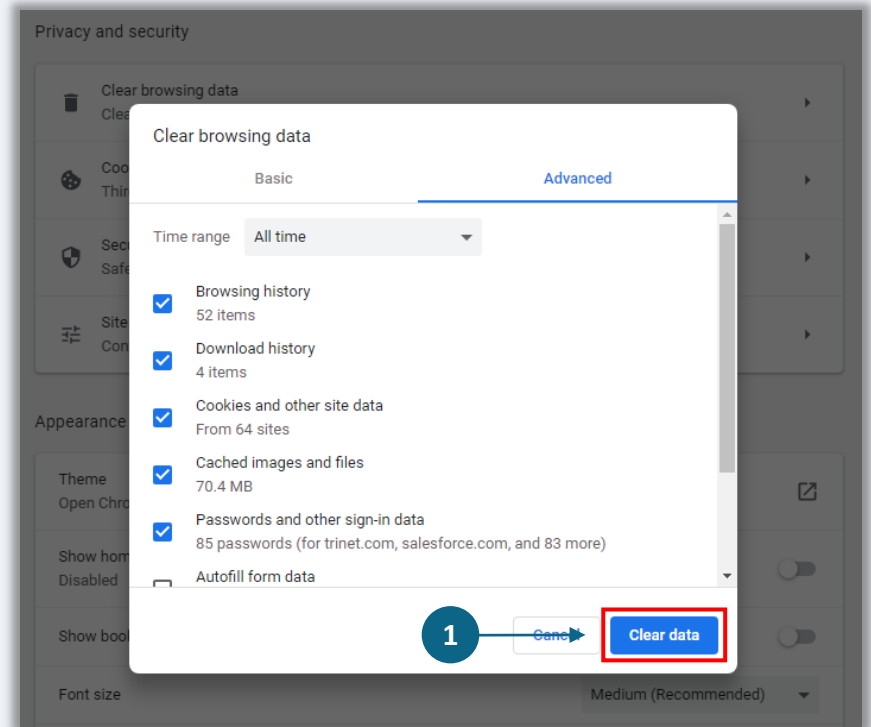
Privacy and security

Clear browsing data
Clea

Coo
Thir

Secu
Safe

Site
Con

Appearance

Theme
Open Chro

Show hom
Disabled

Show boo

Font size
Medium (Recommended)

Clear browsing data

Basic
Advanced

Time range
All time

Browsing history
52 items

Download history
4 items

Cookies and other site data
From 64 sites

Cached images and files
70.4 MB

Passwords and other sign-in data
85 passwords (for trinet.com, salesforce.com, and 83 more)

Autofill form data

1

Cancel
Clear data